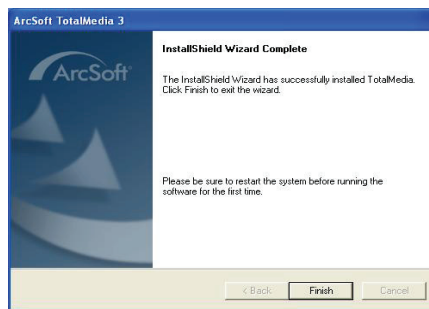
ArcSoft TotalMedia 3

ArcSoft

InstallShield Wizard Complete

The InstallShield Wizard has successfully installed TotalMedia. Click Finish to exit the wizard.

Please be sure to restart the system before running the software for the first time.

< Back

Finish

Cancel